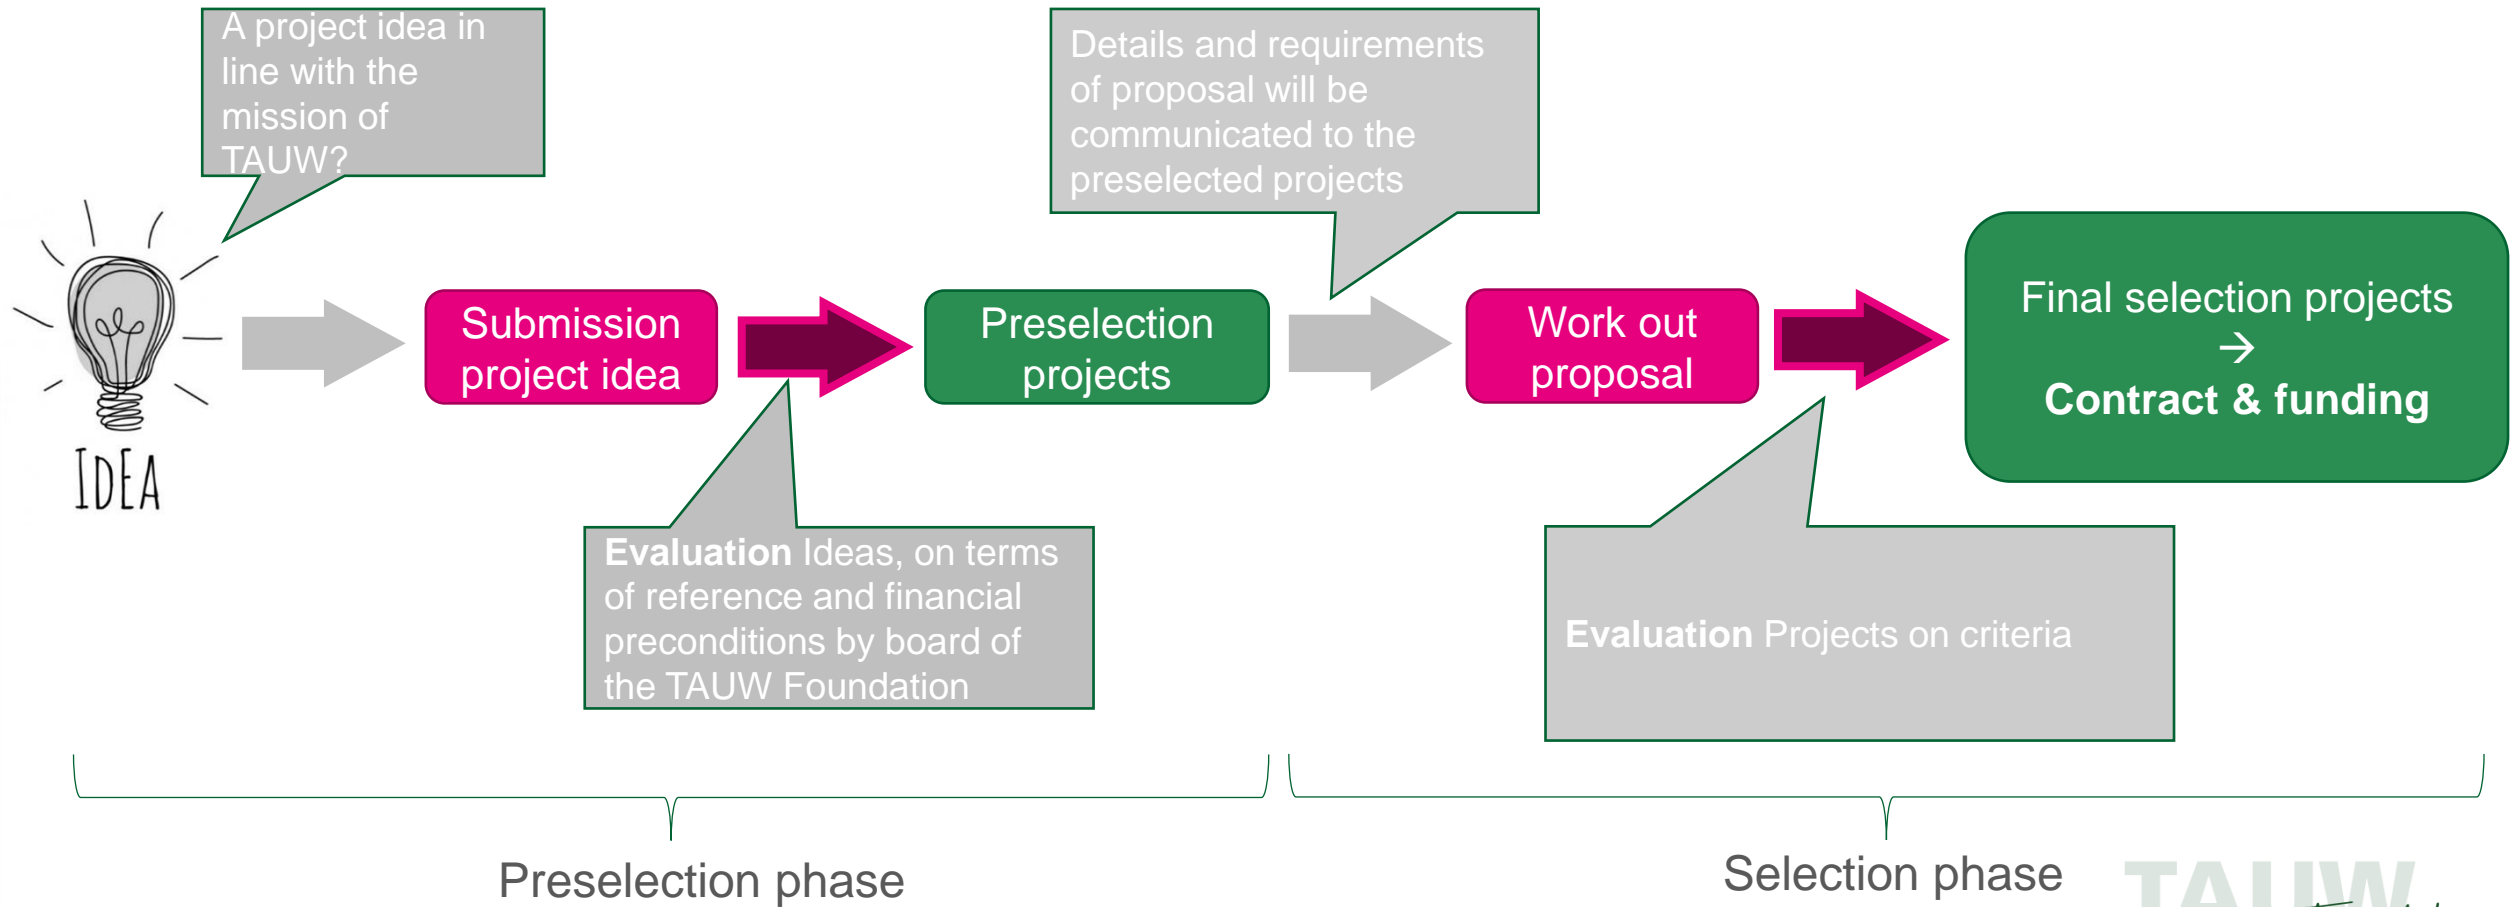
A project idea in line with the mission of TAUW?

IDEA

Submission project idea

Preselection projects

Details and requirements of proposal will be communicated to the preselected projects

Work out proposal

Final selection projects
→
**Contract & funding**

**Evaluation** Ideas, on terms of reference and financial preconditions by board of the TAUW Foundation

**Evaluation** Projects on criteria

Preselection phase

Selection phase

TAUW